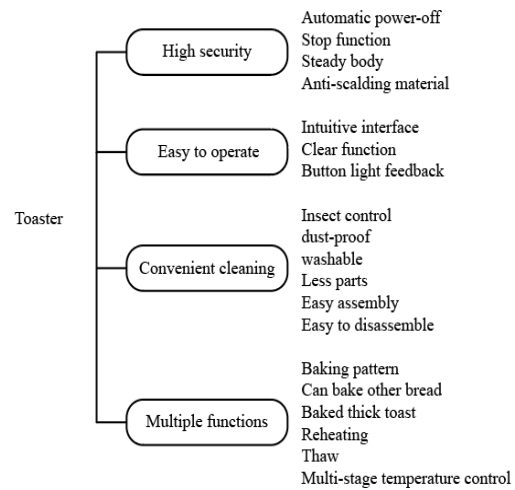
Toaster

High security
Automatic power-off
Stop function
Steady body
Anti-scalding material

Easy to operate
Intuitive interface
Clear function
Button light feedback

Convenient cleaning
Insect control
dust-proof
washable
Less parts
Easy assembly
Easy to disassemble

Multiple functions
Baking pattern
Can bake other bread
Baked thick toast
Reheating
Thaw
Multi-stage temperature control